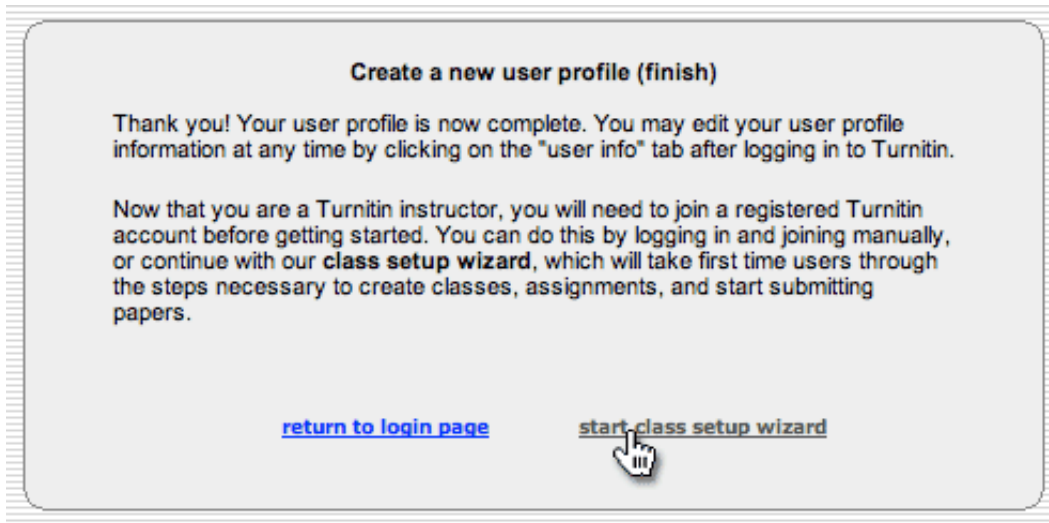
Create a new user profile (finish)

Thank you! Your user profile is now complete. You may edit your user profile information at any time by clicking on the "user info" tab after logging in to Turnitin.

Now that you are a Turnitin instructor, you will need to join a registered Turnitin account before getting started. You can do this by logging in and joining manually, or continue with our **class setup wizard**, which will take first time users through the steps necessary to create classes, assignments, and start submitting papers.

return to login page

start class setup wizard